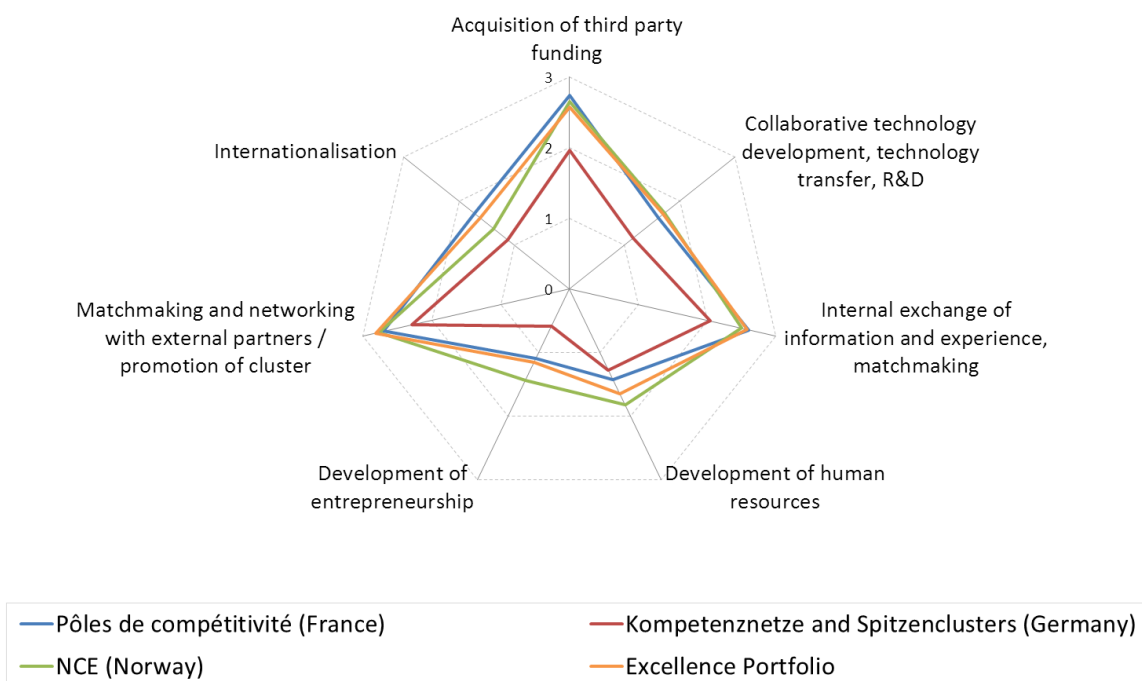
Acquisition of third party funding

3

2

1

0

Collaborative technology development, technology transfer, R&D

Internal exchange of information and experience, matchmaking

Development of human resources

Development of entrepreneurship

Matchmaking and networking with external partners / promotion of cluster

Internationalisation

Pôles de compétitivité (France)
Kompetenznetze and Spitzenclusters (Germany)
NCE (Norway)
Excellence Portfolio